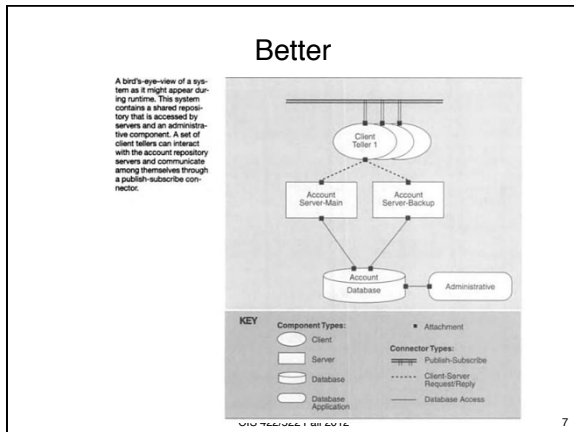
Better

A bird's-eye-view of a system as it might appear during runtime. This system contains a shared repository that is accessed by servers and an administrative component. A set of client tellers can interact with the account repository servers and communicate among themselves through a publish-subscribe connector.

Client Teller 1

Account Server-Main

Account Server-Backup

Account Database

Administrative

KEY

Component Types:

Client

Server

Database

Database Application

Attachment

Connector Types:

Publish-Subscribe

Client-Server Request/Reply

Database Access

CIS 422/522 Fall 2012

7